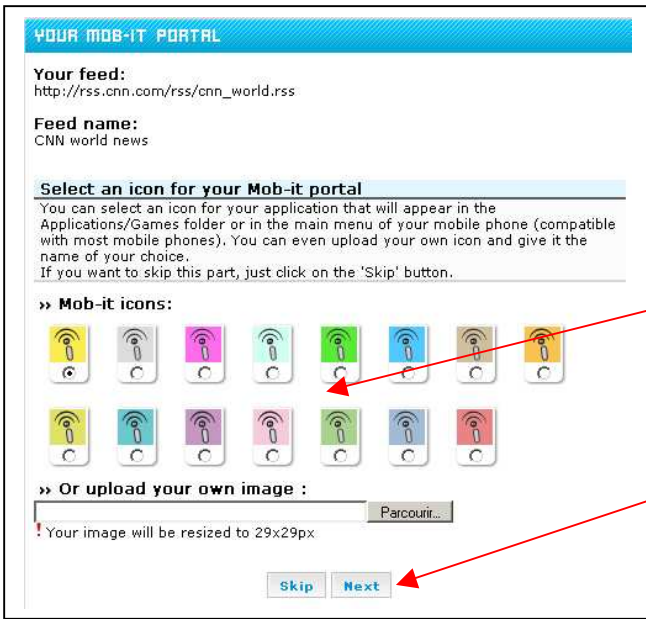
YOUR MOB-IT PORTAL

Your feed:
http://rss.cnn.com/rss/cnn_world.rss

Feed name:
CNN world news

Select an icon for your Mob-it portal

You can select an icon for your application that will appear in the Applications/Games folder or in the main menu of your mobile phone (compatible with most mobile phones). You can even upload your own icon and give it the name of your choice.
If you want to skip this part, just click on the 'Skip' button.

›› Mob-it icons:

›› Or upload your own image :

Parcourir...

! Your image will be resized to 29x29px

Skip Next